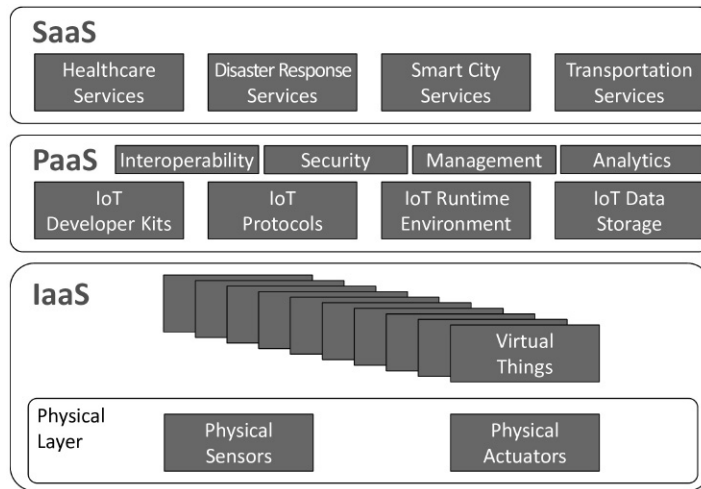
SaaS

Healthcare Services

Disaster Response Services

Smart City Services

Transportation Services

PaaS

Interoperability

Security

Management

Analytics

IoT Developer Kits

IoT Protocols

IoT Runtime Environment

IoT Data Storage

IaaS

Virtual Things

Physical Layer

Physical Sensors

Physical Actuators